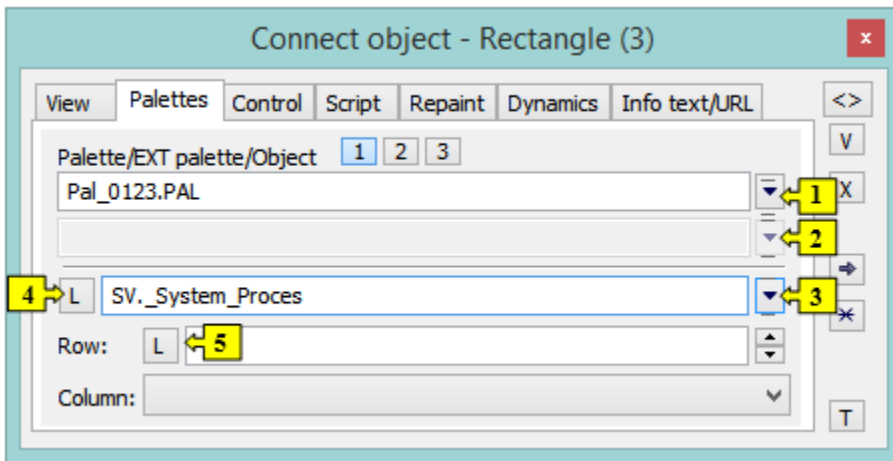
Connect object - Rectangle (3)

×

View | Palettes | Control | Script | Repaint | Dynamics | Info text/URL

<>

V

X

Palette/EXT palette/Object 1 2 3

Pal_0123.PAL

1

2

4 L SV._System_Proces

3

Row: L 5

Column:

T